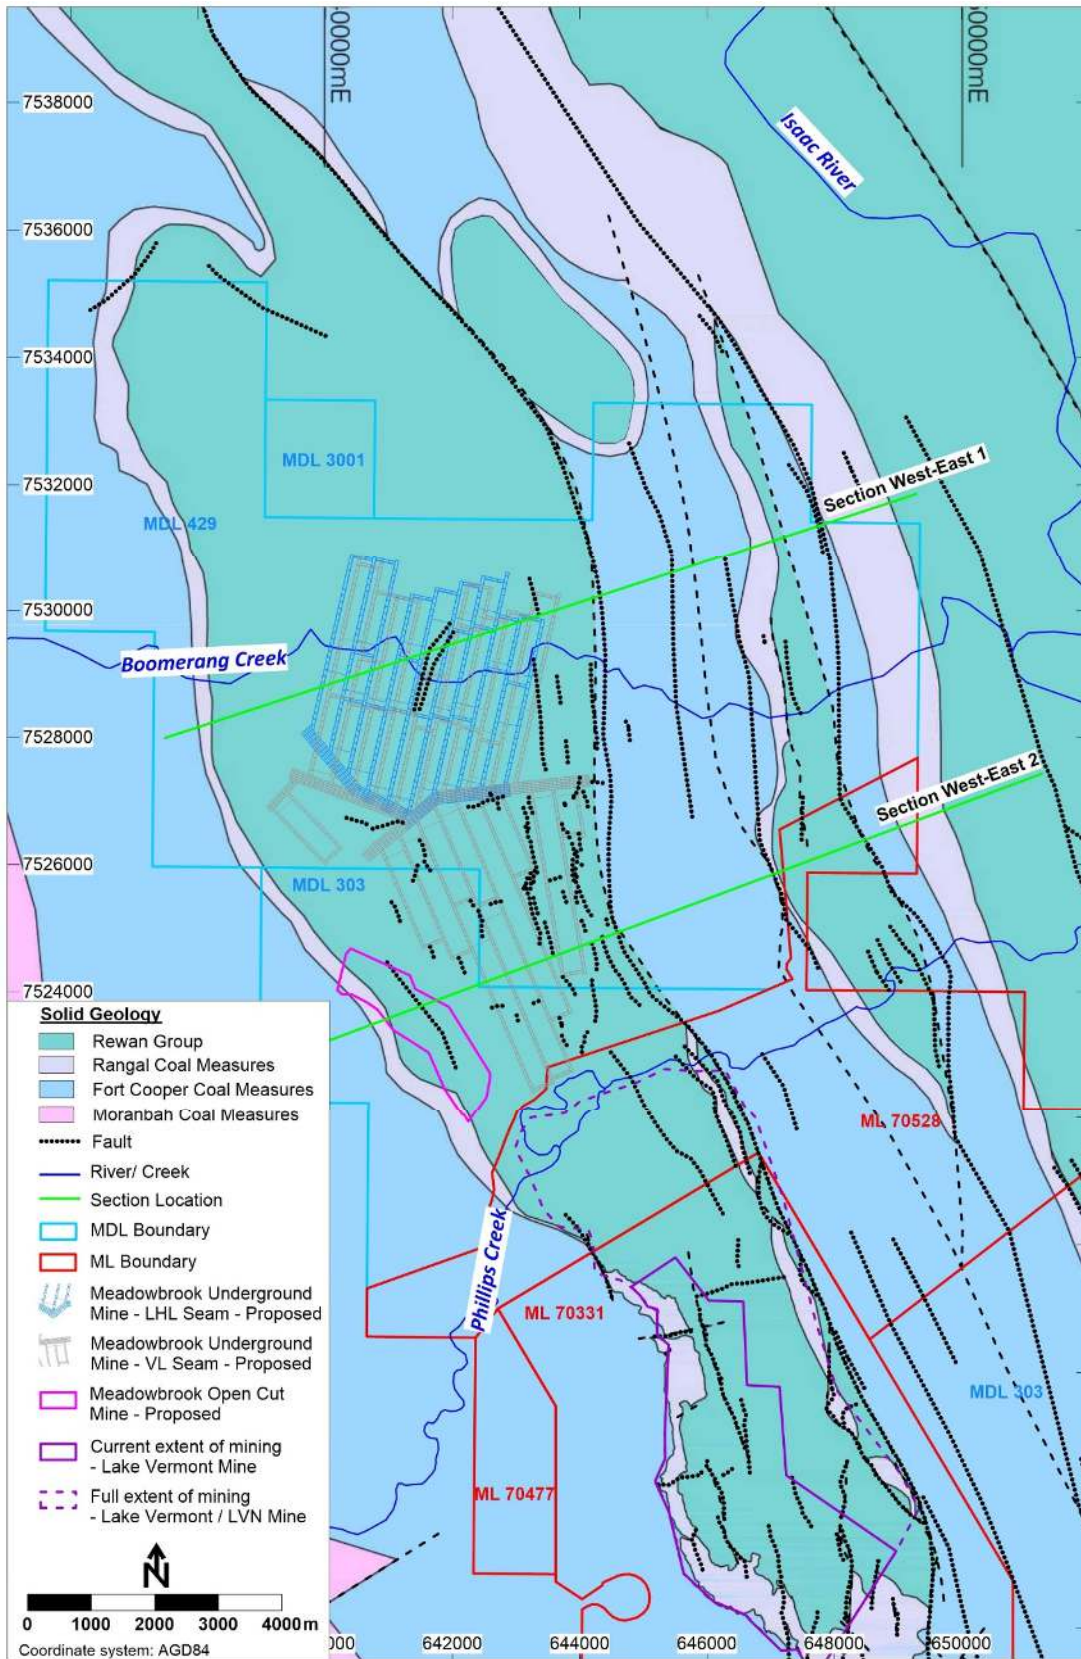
0000mE
0000mE
7538000
7536000
7534000
7532000
7530000
7528000
7526000
7524000
Isaac River
MDL 3001
MDL 429
Section West-East 1
Boomerang Creek
Section West-East 2
MDL 303
ML 70528
Phillips Creek
ML 70331
MDL 303
ML 70477

Solid Geology
Rewan Group
Rangal Coal Measures
Fort Cooper Coal Measures
Moranbah Coal Measures
Fault
River/ Creek
Section Location
MDL Boundary
ML Boundary
Meadowbrook Underground Mine - LHL Seam - Proposed
Meadowbrook Underground Mine - VL Seam - Proposed
Meadowbrook Open Cut Mine - Proposed
Current extent of mining - Lake Vermont Mine
Full extent of mining - Lake Vermont / LVN Mine

N
0 1000 2000 3000 4000 m
Coordinate system: AGD84
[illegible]000 642000 644000 646000 648000 650000